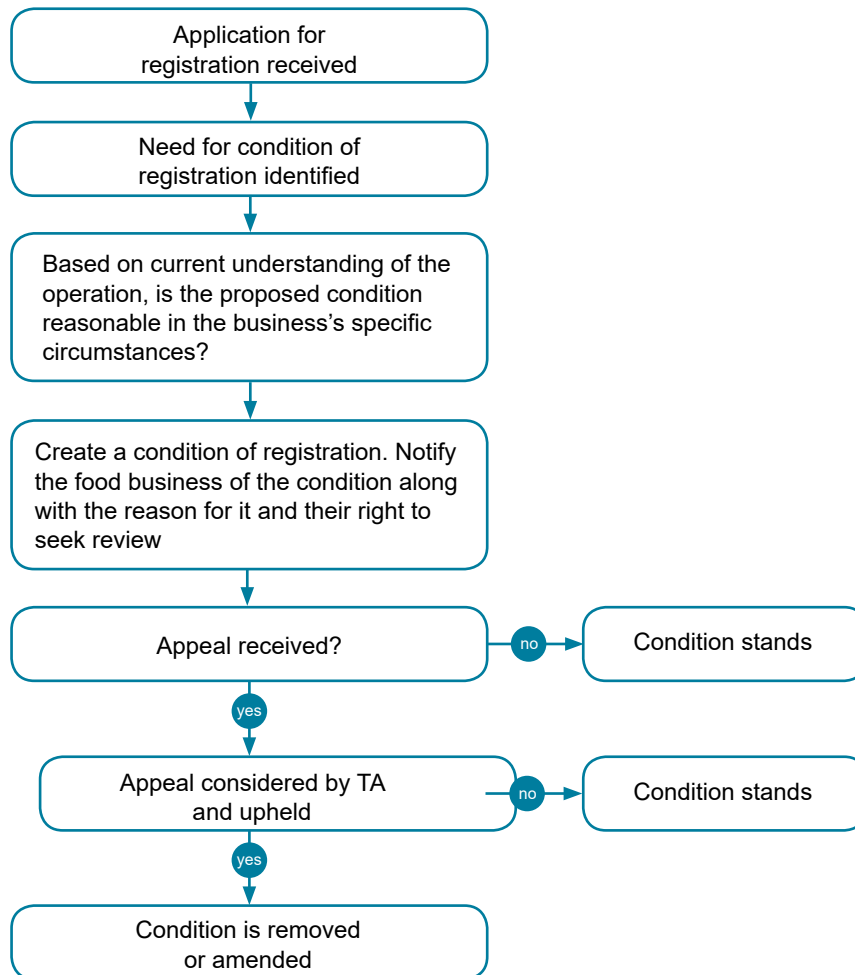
Application for registration received

Need for condition of registration identified

Based on current understanding of the operation, is the proposed condition reasonable in the business's specific circumstances?

Create a condition of registration. Notify the food business of the condition along with the reason for it and their right to seek review

Appeal received?

no

Condition stands

yes

Appeal considered by TA and upheld

no

Condition stands

yes

Condition is removed or amended